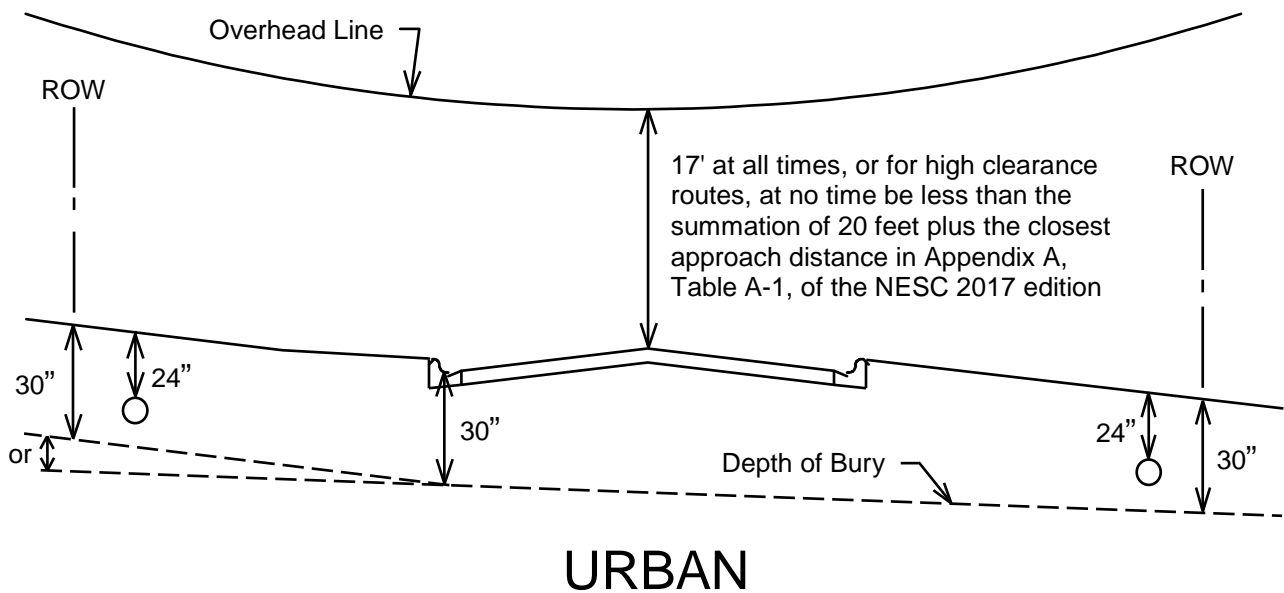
Overhead Line

ROW

17' at all times, or for high clearance routes, at no time be less than the summation of 20 feet plus the closest approach distance in Appendix A, Table A-1, of the NESC 2017 edition

ROW

30"

24"

or

30"

24"

Depth of Bury

30"

URBAN